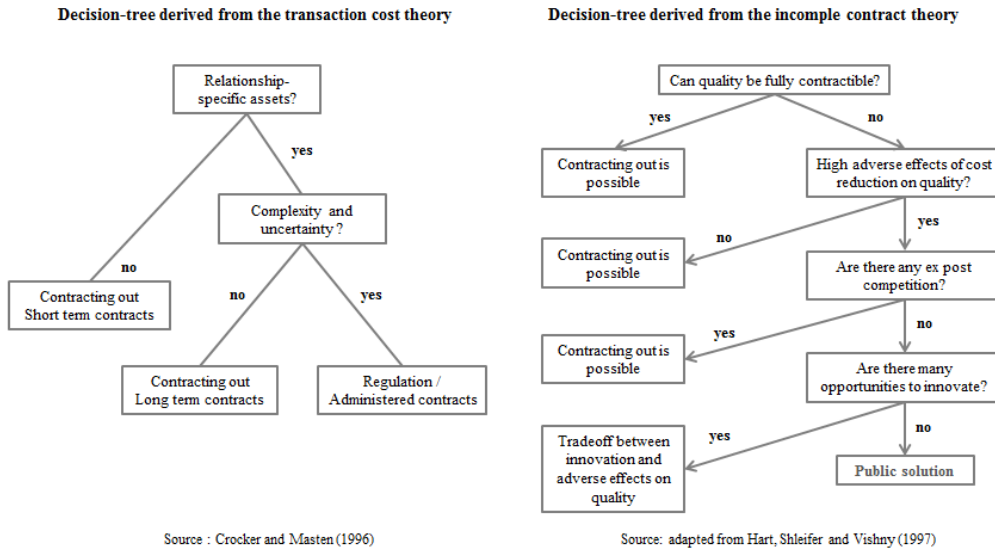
Decision-tree derived from the transaction cost theory

Relationship-specific assets?

yes

Complexity and uncertainty ?

no

Contracting out Short term contracts

no

yes

Contracting out Long term contracts

Regulation / Administered contracts

Source : Crocker and Masten (1996)

Decision-tree derived from the incomple contract theory

Can quality be fully contractible?

yes

no

Contracting out is possible

High adverse effects of cost reduction on quality?

yes

no

Contracting out is possible

Are there any ex post competition?

yes

no

Contracting out is possible

Are there many opportunities to innovate?

yes

no

Tradeoff between innovation and adverse effects on quality

Public solution

Source: adapted from Hart, Shleifer and Vishny (1997)